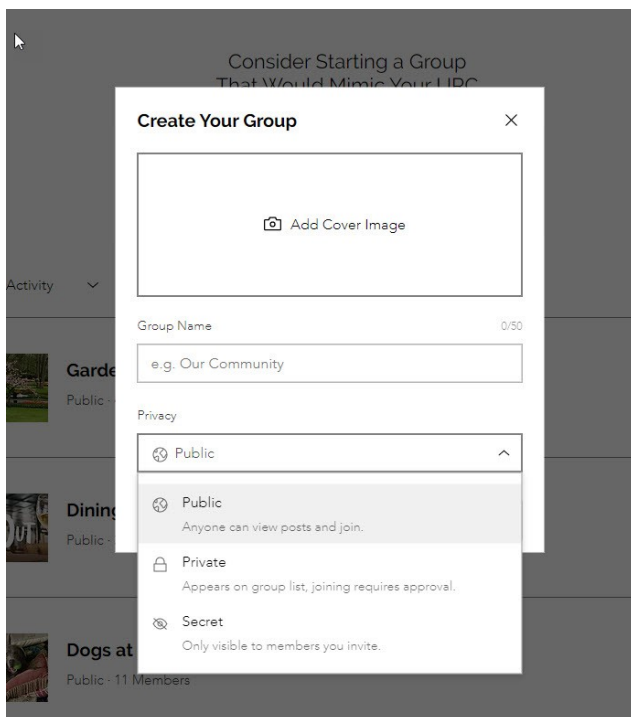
Consider Starting a Group
That Would Mimic Your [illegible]

Activity

Garde
Public ·

Dining
Public ·

Dogs at
Public · 11 Members

Create Your Group

×

Add Cover Image

Group Name

0/50

e.g. Our Community

Privacy

Public

Public
Anyone can view posts and join.

Private
Appears on group list, joining requires approval.

Secret
Only visible to members you invite.